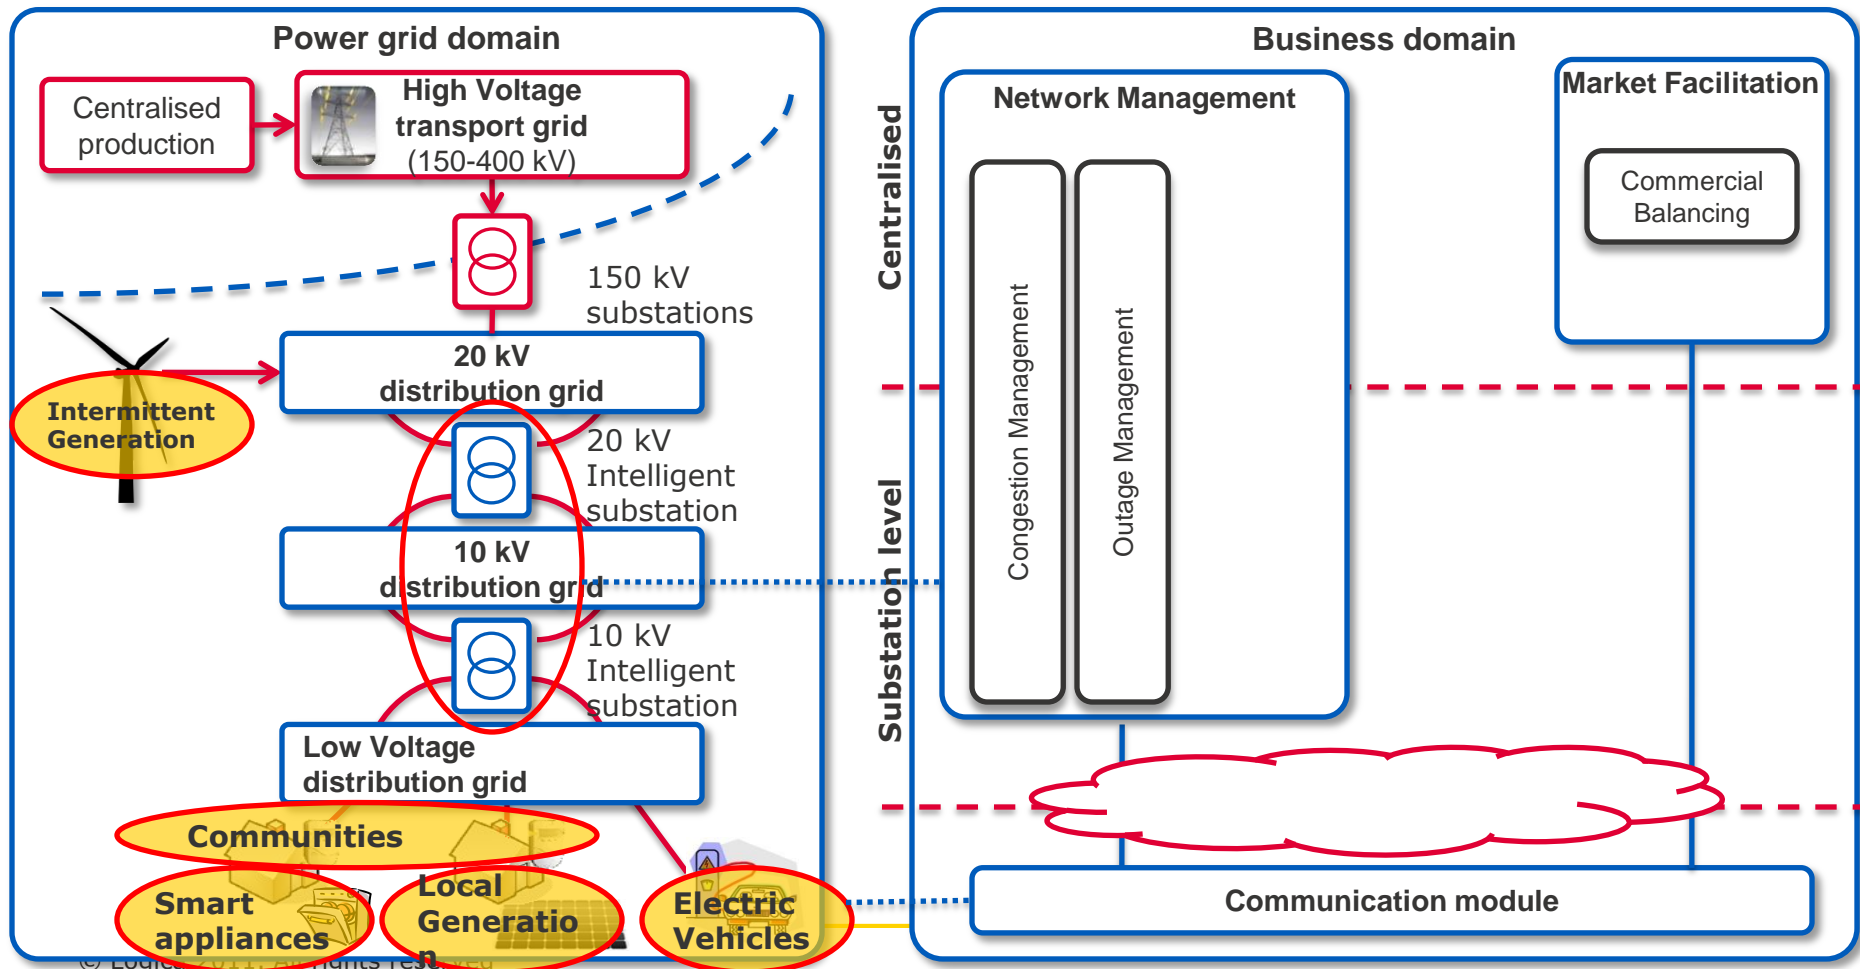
Power grid domain

Centralised production

High Voltage transport grid (150-400 kV)

150 kV substations

Intermittent Generation

20 kV distribution grid

20 kV Intelligent substation

10 kV distribution grid

10 kV Intelligent substation

Low Voltage distribution grid

Communities

Smart appliances

Local Generation

Electric Vehicles

(c) Logica 2011. All rights reserved

Business domain

Centralised

Substation level

Network Management

Congestion Management

Outage Management

Market Facilitation

Commercial Balancing

Communication module